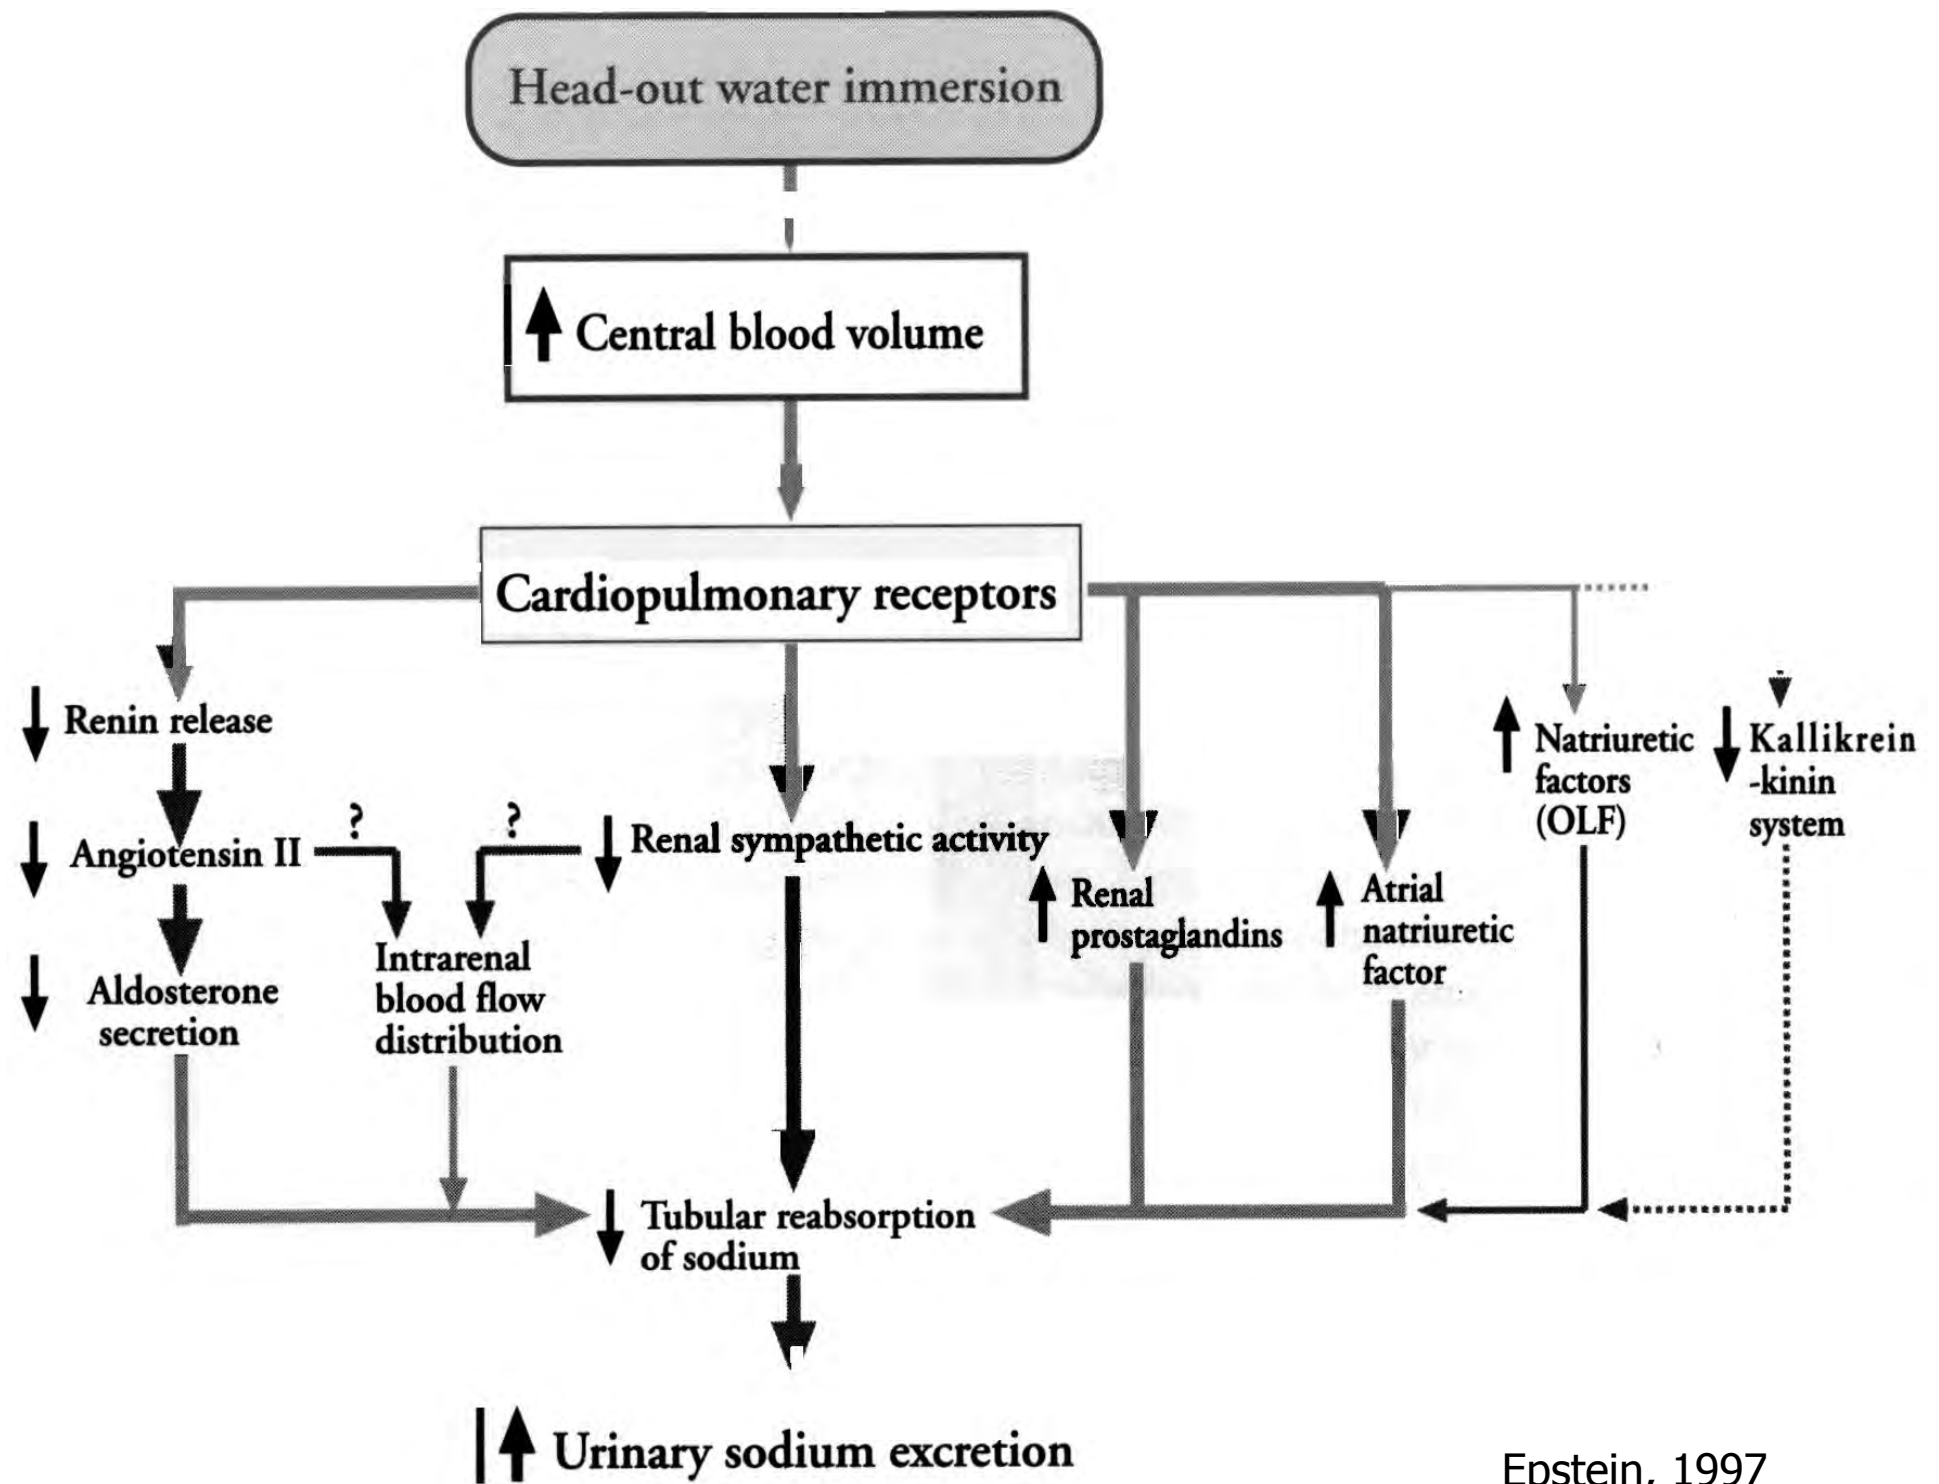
Head-out water immersion

↑ Central blood volume

Cardiopulmonary receptors

↓ Renin release

↓ Angiotensin II

↓ Aldosterone secretion

?

?

Intrarenal blood flow distribution

↓ Renal sympathetic activity

↑ Renal prostaglandins

↑ Atrial natriuretic factor

↑ Natriuretic factors (OLF)

↓ Kallikrein -kinin system

↓ Tubular reabsorption of sodium

↑ Urinary sodium excretion

Epstein, 1997